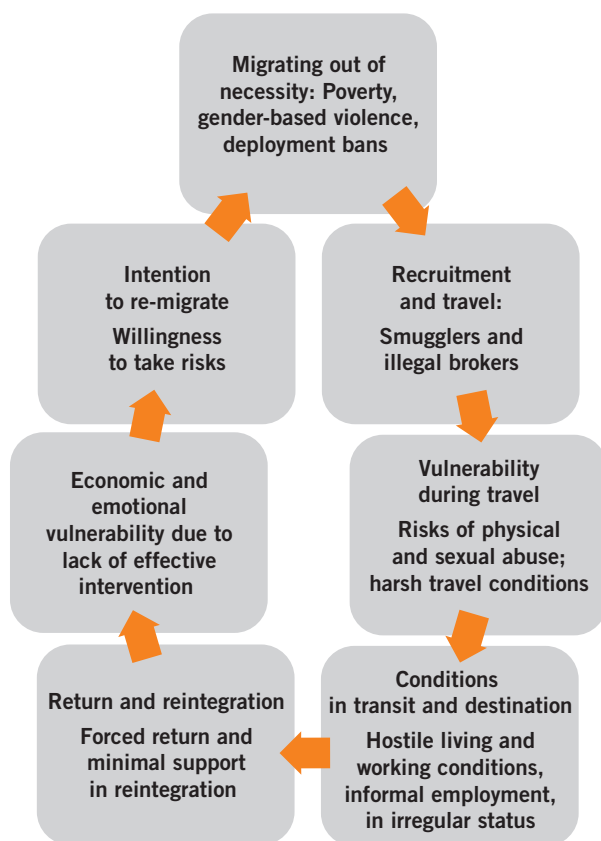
Migrating out of necessity: Poverty, gender-based violence, deployment bans

Recruitment and travel:

Smugglers and illegal brokers

Vulnerability during travel

Risks of physical and sexual abuse; harsh travel conditions

Conditions in transit and destination

Hostile living and working conditions, informal employment, in irregular status

Return and reintegration

Forced return and minimal support in reintegration

Economic and emotional vulnerability due to lack of effective intervention

Intention to re-migrate

Willingness to take risks